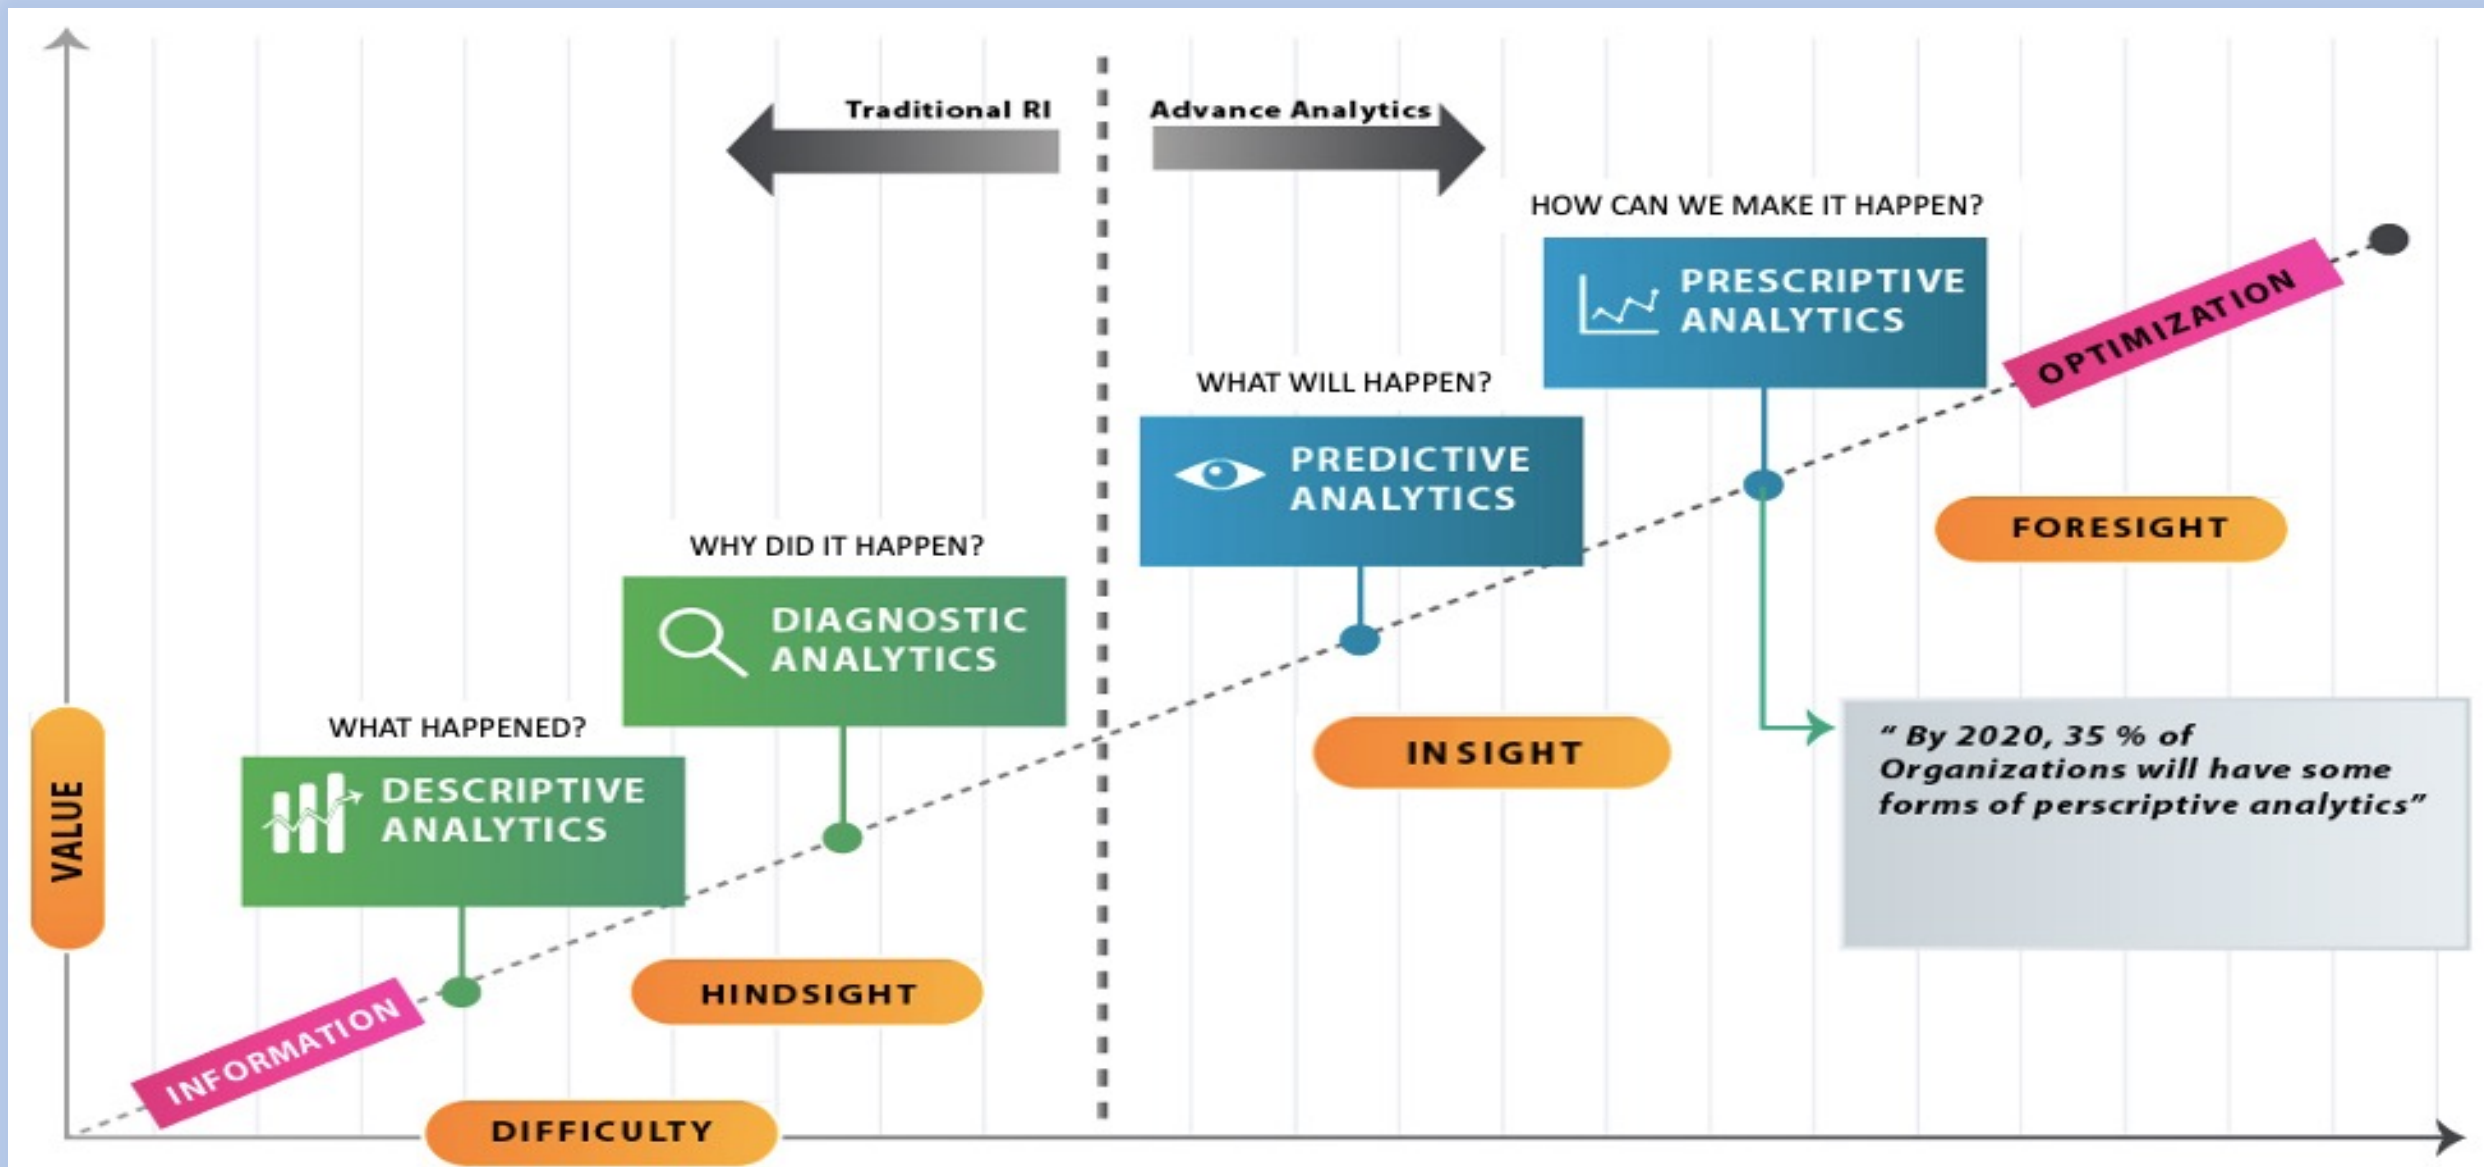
Traditional RI

Advance Analytics

HOW CAN WE MAKE IT HAPPEN?

PRESCRIPTIVE ANALYTICS

OPTIMIZATION

WHAT WILL HAPPEN?

PREDICTIVE ANALYTICS

FORESIGHT

WHY DID IT HAPPEN?

DIAGNOSTIC ANALYTICS

WHAT HAPPENED?

DESCRIPTIVE ANALYTICS

INSIGHT

" By 2020, 35 % of Organizations will have some forms of perscriptive analytics"

VALUE

HINDSIGHT

INFORMATION

DIFFICULTY